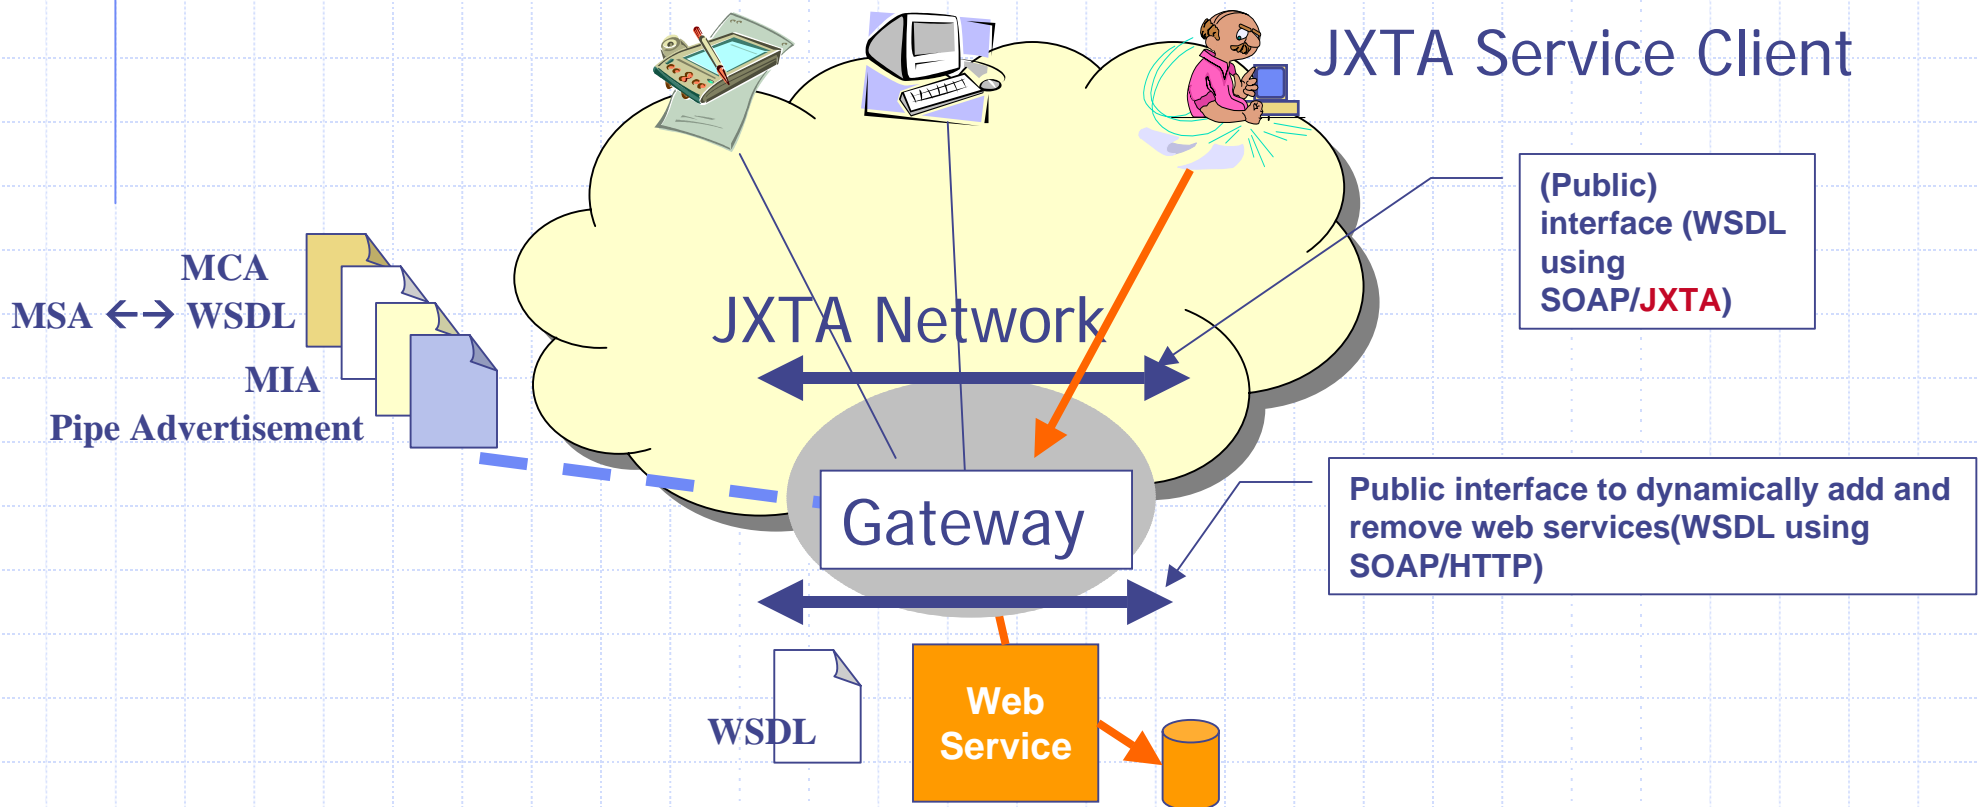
JXTA Service Client

(Public) interface (WSDL using SOAP/JXTA)

MCA

MSA ←→ WSDL

MIA

Pipe Advertisement

JXTA Network

Gateway

Public interface to dynamically add and remove web services(WSDL using SOAP/HTTP)

WSDL

Web Service